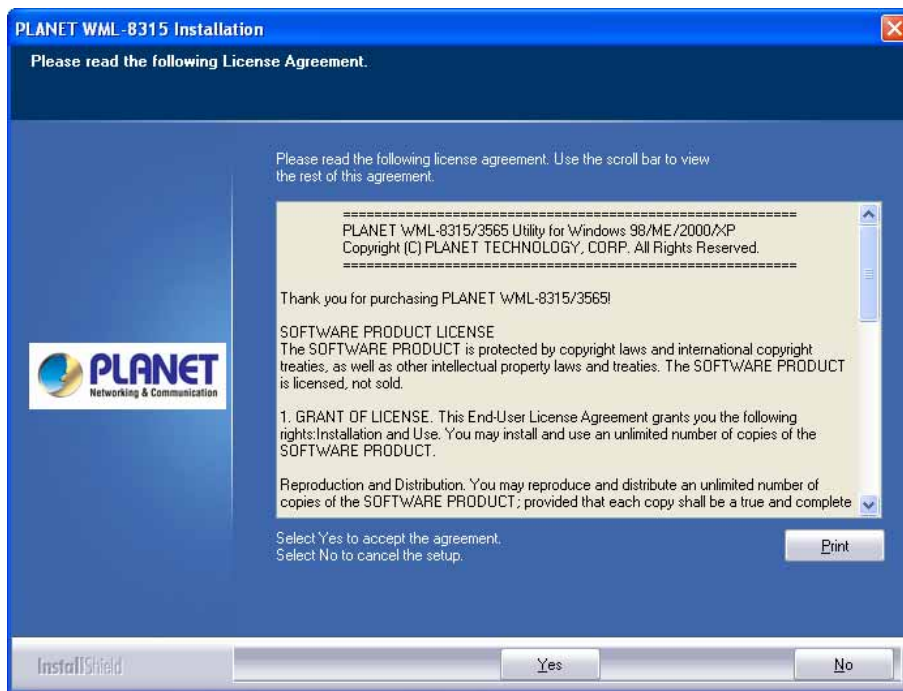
PLANET WML-8315 Installation

Please read the following License Agreement.

Please read the following license agreement. Use the scroll bar to view the rest of this agreement.

PLANET
Networking & Communication

=========================================================
PLANET WML-8315/3565 Utility for Windows 98/ME/2000/XP
Copyright (C) PLANET TECHNOLOGY, CORP. All Rights Reserved.
=========================================================

Thank you for purchasing PLANET WML-8315/3565!

SOFTWARE PRODUCT LICENSE
The SOFTWARE PRODUCT is protected by copyright laws and international copyright treaties, as well as other intellectual property laws and treaties. The SOFTWARE PRODUCT is licensed, not sold.

1. GRANT OF LICENSE. This End-User License Agreement grants you the following rights:Installation and Use. You may install and use an unlimited number of copies of the SOFTWARE PRODUCT.

Reproduction and Distribution. You may reproduce and distribute an unlimited number of copies of the SOFTWARE PRODUCT; provided that each copy shall be a true and complete

Select Yes to accept the agreement.
Select No to cancel the setup.

Print

InstallShield

Yes

No